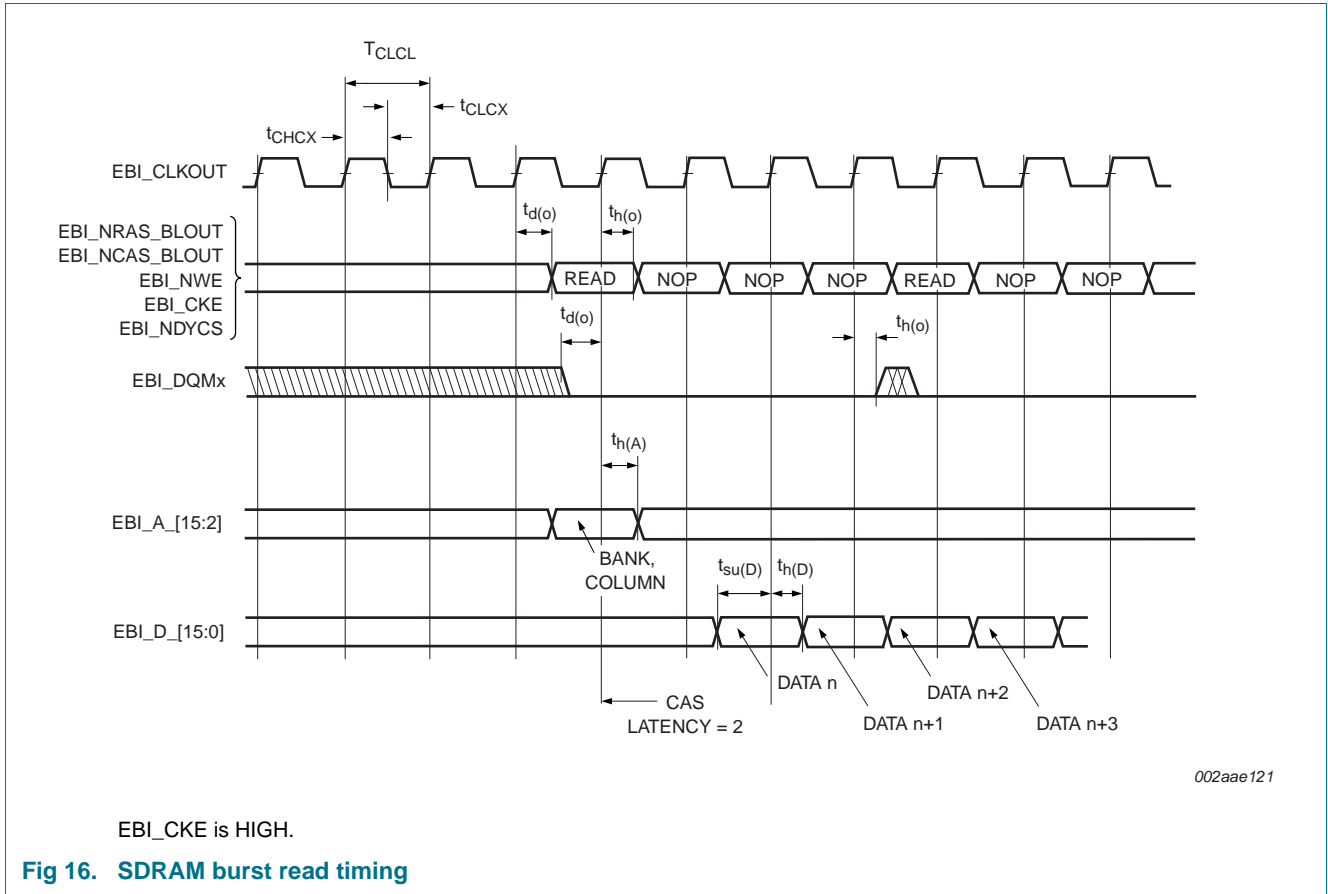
$T_{CLCL}$

$t_{CHCX}$

$t_{CLCX}$

EBI_CLKOUT

$t_{d(o)}$

$t_{h(o)}$

EBI_NRAS_BLOUT
EBI_NCAS_BLOUT
EBI_NWE
EBI_CKE
EBI_NDYCS

READ NOP NOP NOP READ NOP NOP

$t_{d(o)}$

$t_{h(o)}$

EBI_DQMx

$t_{h(A)}$

EBI_A_[15:2]

BANK, COLUMN

$t_{su(D)}$ $t_{h(D)}$

EBI_D_[15:0]

DATA n

DATA n+1

DATA n+2

DATA n+3

CAS LATENCY = 2

002aae121

EBI_CKE is HIGH.

Fig 16. SDRAM burst read timing